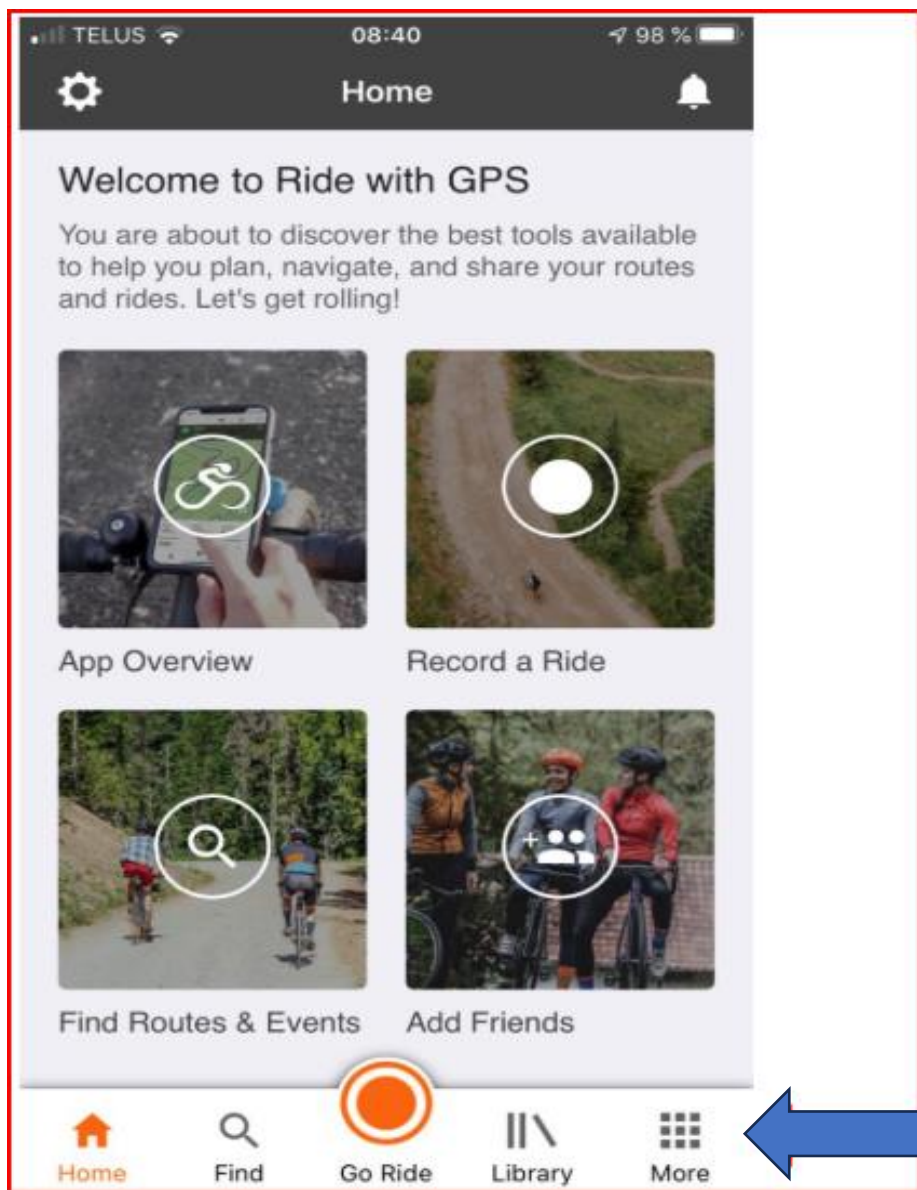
TELUS 08:40 98 %

Home

Welcome to Ride with GPS

You are about to discover the best tools available to help you plan, navigate, and share your routes and rides. Let's get rolling!

App Overview

Record a Ride

Find Routes & Events

Add Friends

Home

Find

Go Ride

Library

More